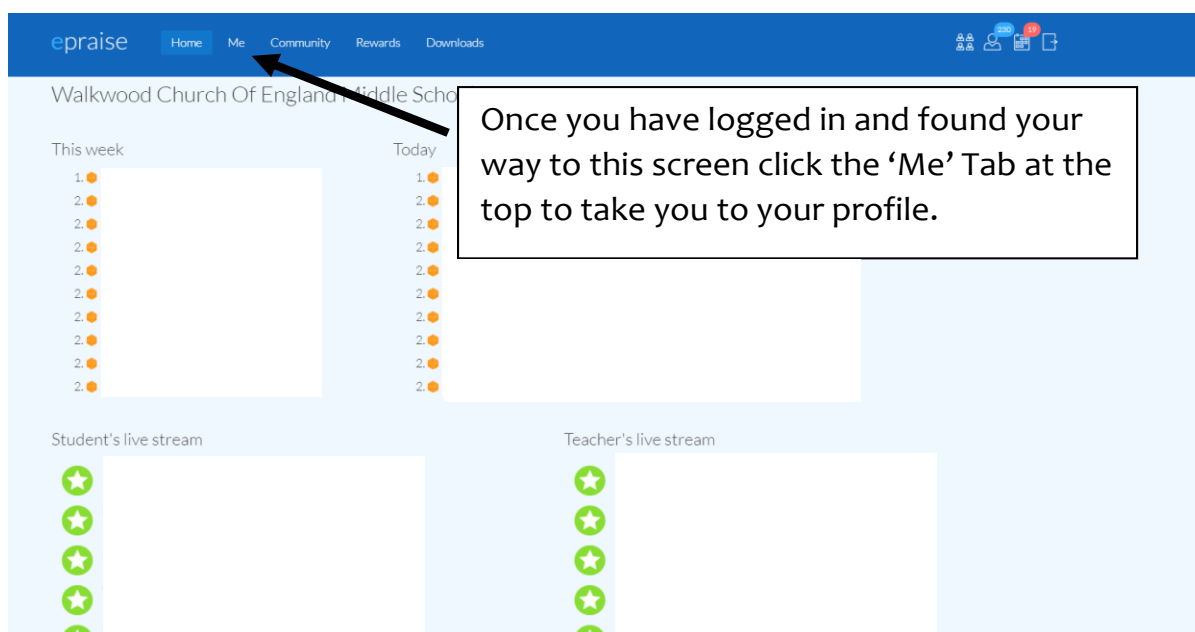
epraise Home Me Community Rewards Downloads 230 19

Walkwood Church Of England Middle Scho

Once you have logged in and found your way to this screen click the 'Me' Tab at the top to take you to your profile.

This week
1.
2.
2.
2.
2.
2.
2.
2.
2.
2.

Today
1.
2.
2.
2.
2.
2.
2.
2.
2.
2.

Student's live stream

Teacher's live stream